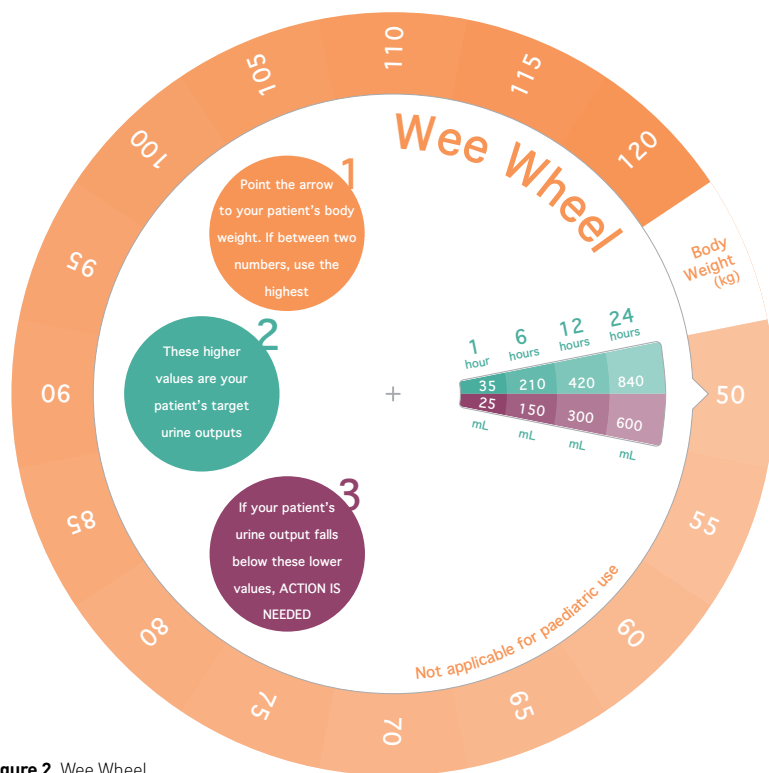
110
105
115
100
120
Wee Wheel
1
Point the arrow to your patient's body weight. If between two numbers, use the highest
Body Weight (kg)
95
2
These higher values are your patient's target urine outputs

| 1 hour | 6 hours | 12 hours | 24 hours |
|---|---|---|---|
| 35 | 210 | 420 | 840 |
| 25 | 150 | 300 | 600 |
| mL | mL | mL | mL |

90
+
50
85
3
If your patient's urine output falls below these lower values, ACTION IS NEEDED
55
Not applicable for paediatric use
80
60
75
65
70
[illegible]gure 2 Wee Wheel